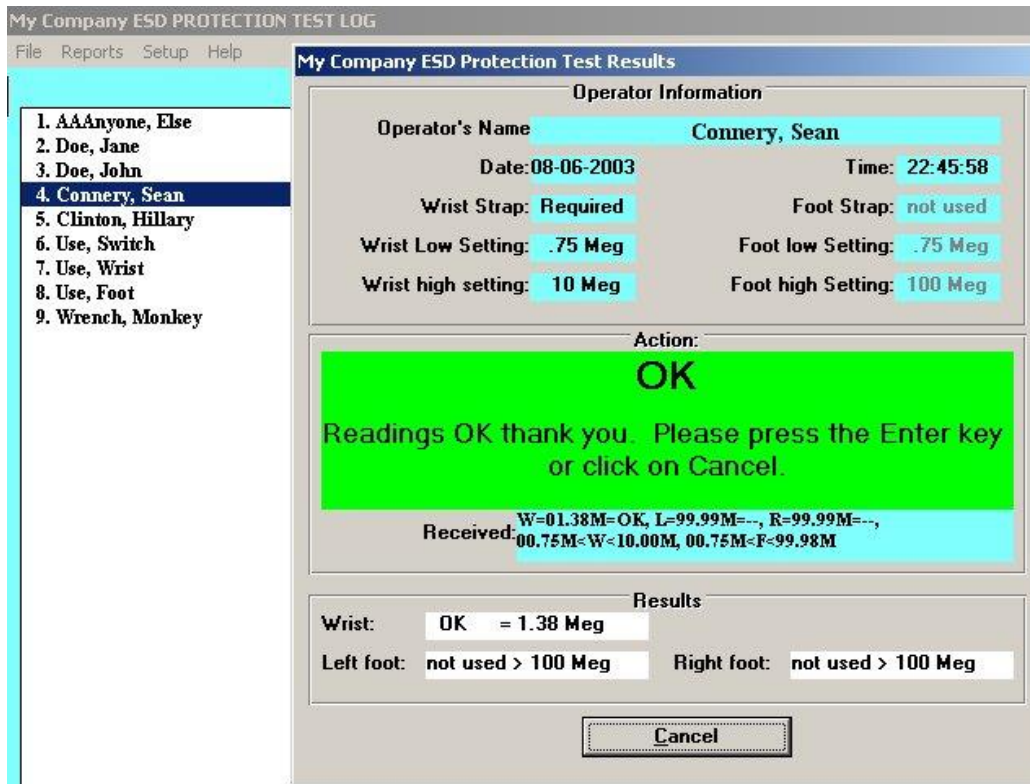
My Company ESD PROTECTION TEST LOG

File Reports Setup Help

1. AAAnyone, Else
2. Doe, Jane
3. Doe, John
4. Connery, Sean
5. Clinton, Hillary
6. Use, Switch
7. Use, Wrist
8. Use, Foot
9. Wrench, Monkey

My Company ESD Protection Test Results

Operator Information

Operator's Name Connery, Sean

Date:08-06-2003 Time: 22:45:58

Wrist Strap: Required Foot Strap: not used

Wrist Low Setting: .75 Meg Foot low Setting: .75 Meg

Wrist high setting: 10 Meg Foot high Setting: 100 Meg

Action:

OK

Readings OK thank you. Please press the Enter key or click on Cancel.

Received: W=01.38M=OK, L=99.99M=--, R=99.99M=--, 00.75M<W<10.00M, 00.75M<F<99.98M

Results

Wrist: OK = 1.38 Meg

Left foot: not used > 100 Meg Right foot: not used > 100 Meg

Cancel